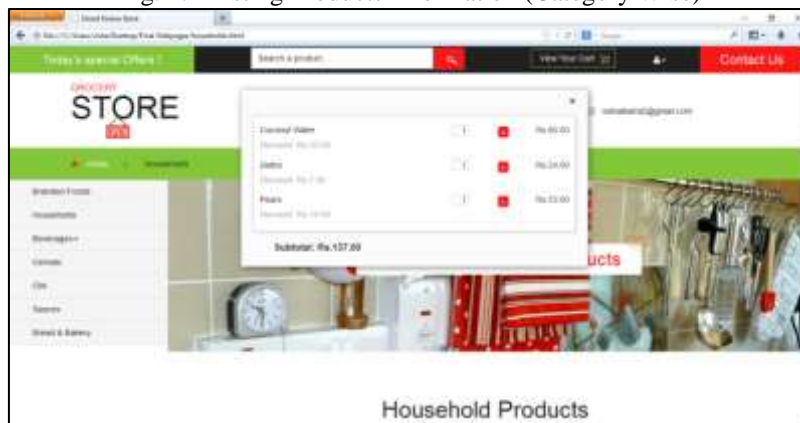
Today's special Offers !

Search a product

View Your Cart

Contact Us

GROCERY STORE

Coconut Water
Discount: Rs.10.00
1
Rs.80.00

Dalbs
Discount: Rs.7.00
1
Rs.24.00

Pears
Discount: Rs.10.00
1
Rs.33.00

Subtotal: Rs.137.00

Home
Household

Branded Foods
Households
Beverages
Cereals
Oils
Spices
Bread & Bakery

ucts

Household Products